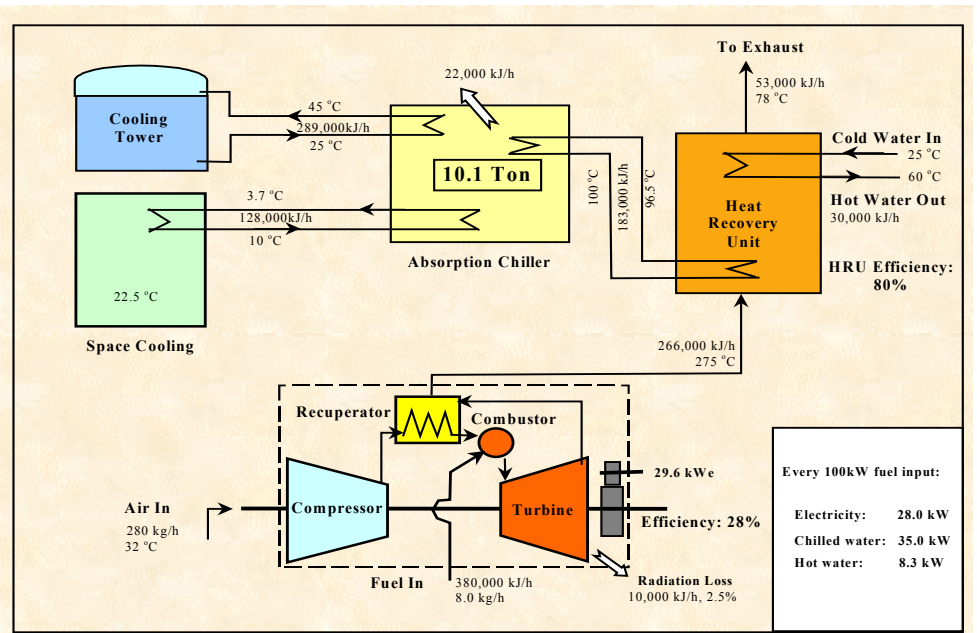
To Exhaust

22,000 kJ/h

53,000 kJ/h
78 °C

Cooling Tower

45 °C
289,000kJ/h
25 °C

10.1 Ton

100 °C
183,000 kJ/h
96.5 °C

Cold Water In
25 °C
60 °C
Hot Water Out
30,000 kJ/h

Heat Recovery Unit

3.7 °C
128,000kJ/h
10 °C

Absorption Chiller

HRU Efficiency: 80%

22.5 °C

Space Cooling

266,000 kJ/h
275 °C

Recuperator

Combustor

29.6 kWe

Air In
280 kg/h
32 °C

Compressor

Turbine

Efficiency: 28%

Fuel In

380,000 kJ/h
8.0 kg/h

Radiation Loss
10,000 kJ/h, 2.5%

Every 100kW fuel input:

| | |
|---|---|
| Electricity: | 28.0 kW |
| Chilled water: | 35.0 kW |
| Hot water: | 8.3 kW |